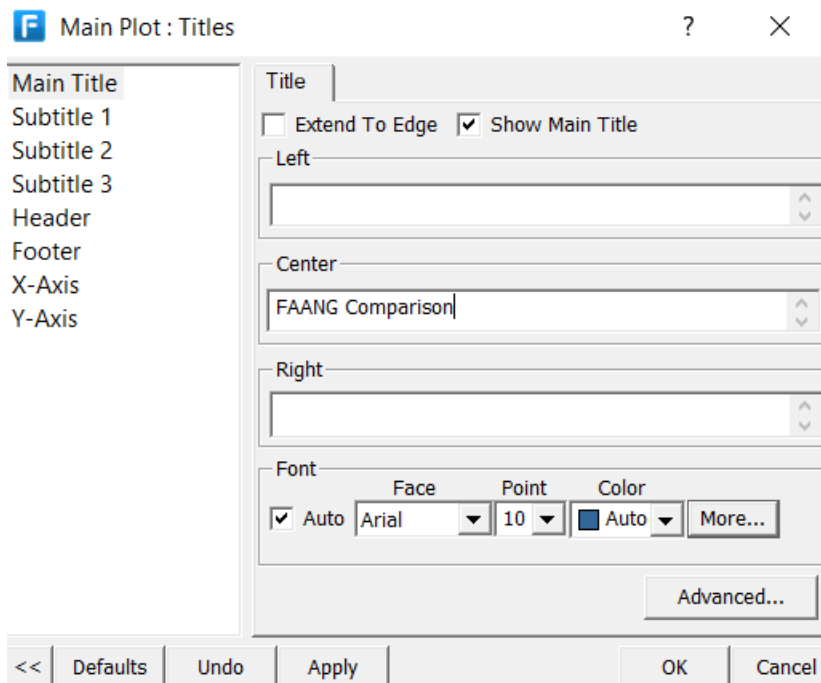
F Main Plot : Titles ? ×

Main Title
Subtitle 1
Subtitle 2
Subtitle 3
Header
Footer
X-Axis
Y-Axis

Title

Extend To Edge ☑ Show Main Title

Left

Center

FAANG Comparison

Right

Font

Face Point Color

☑ Auto Arial 10 Auto More...

Advanced...

<< Defaults Undo Apply OK Cancel